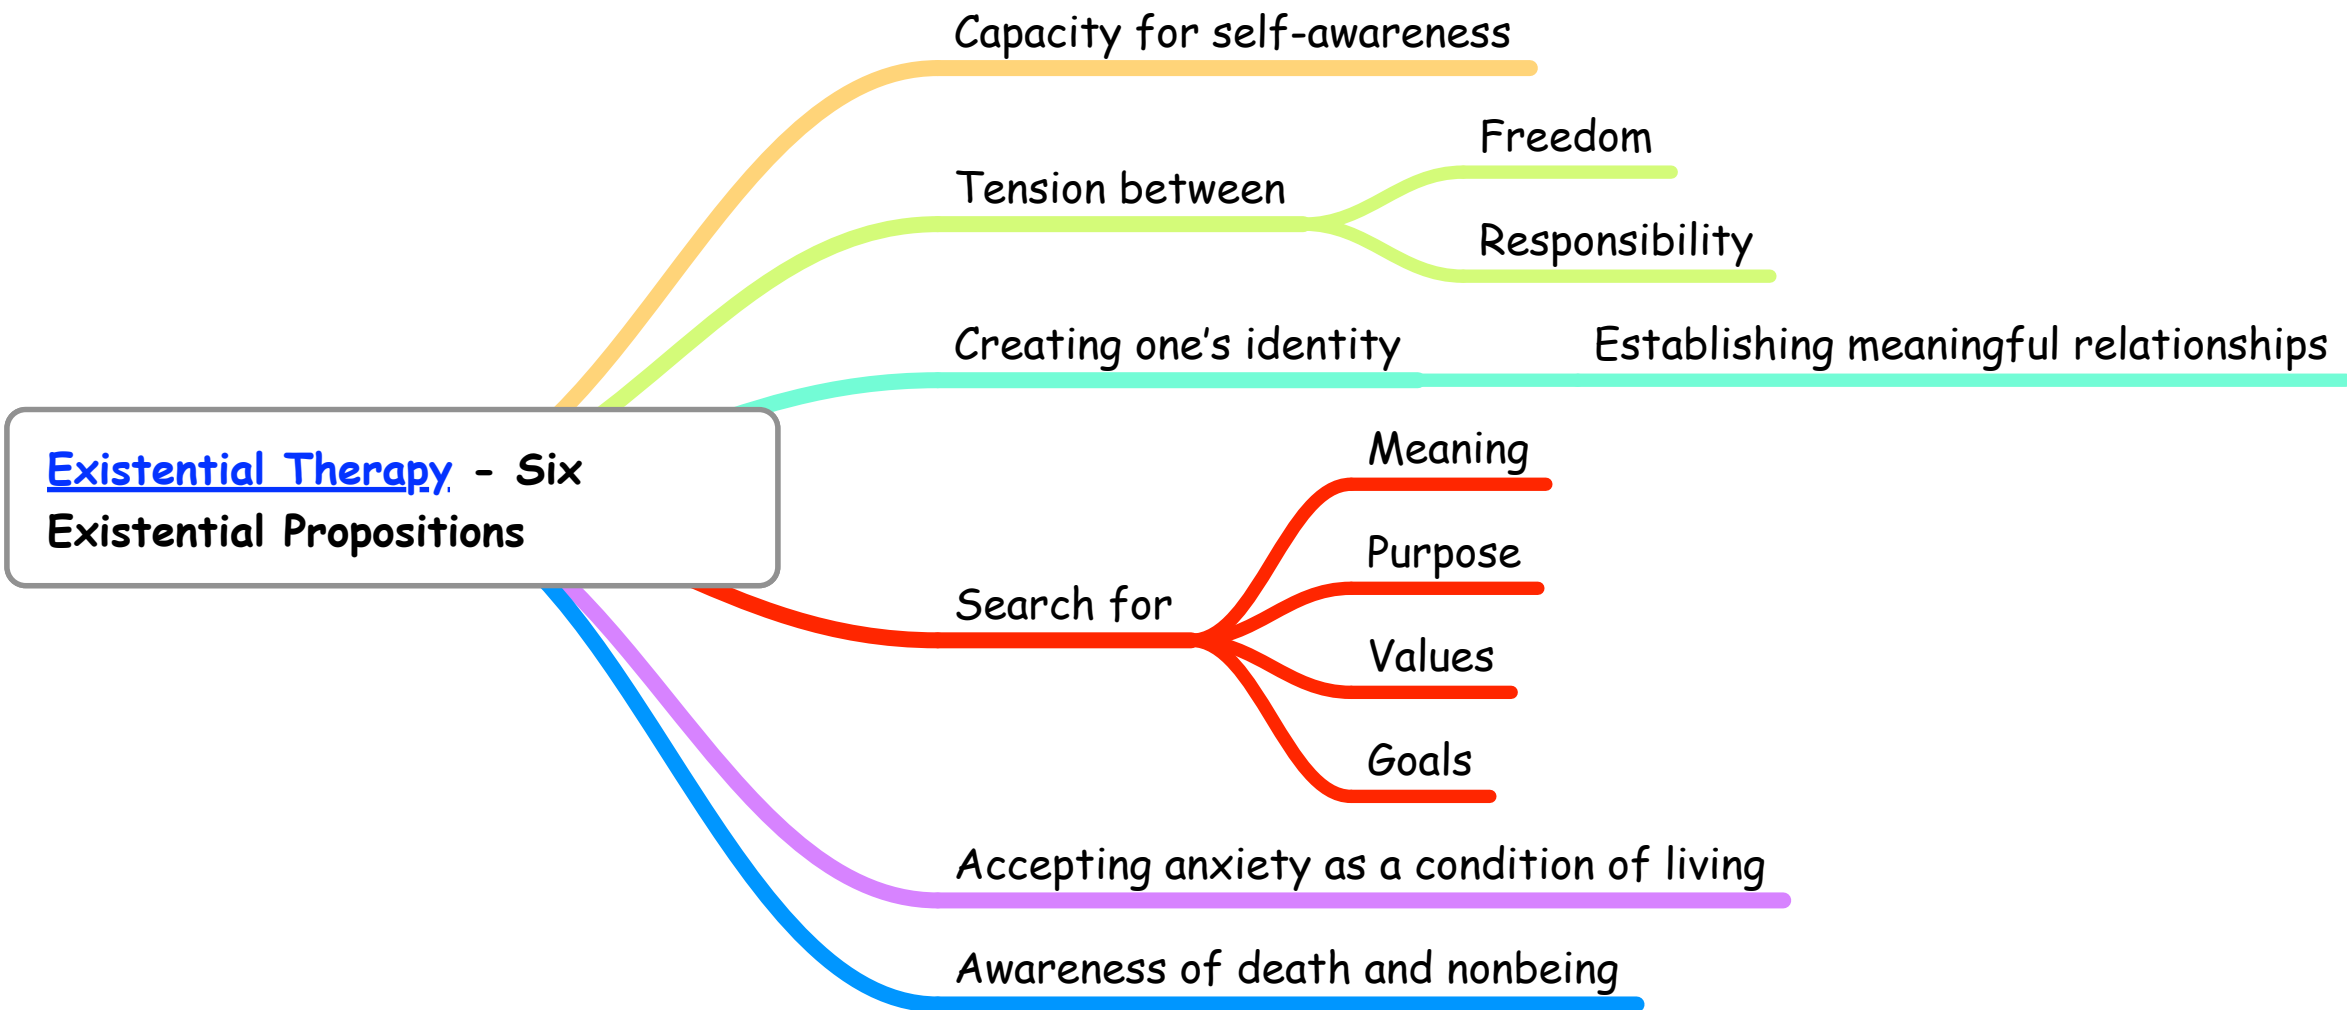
Existential Therapy - Six Existential Propositions

Capacity for self-awareness

Tension between

Freedom

Responsibility

Creating one's identity

Establishing meaningful relationships

Search for

Meaning

Purpose

Values

Goals

Accepting anxiety as a condition of living

Awareness of death and nonbeing